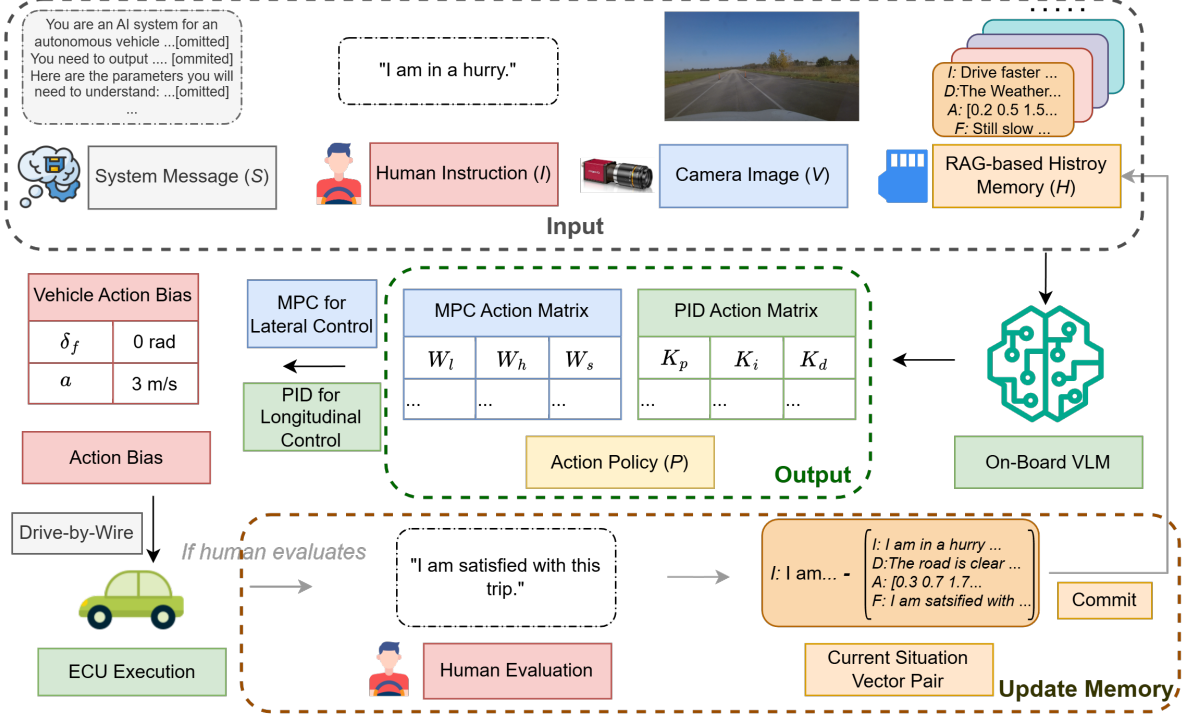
You are an AI system for an autonomous vehicle ...[omitted] You need to output .... [omitted] Here are the parameters you will need to understand: ...[omitted] ...

"I am in a hurry."

I: Drive faster ...
D: The Weather...
A: [0.2 0.5 1.5...
F: Still slow ...

System Message ($S$)

Human Instruction ($I$)

Camera Image ($V$)

RAG-based Histroy Memory ($H$)

Input

| Vehicle Action Bias | |
|---|---|
| $\delta_f$ | 0 rad |
| $a$ | 3 m/s |

MPC for Lateral Control

PID for Longitudinal Control

| MPC Action Matrix | | |
|---|---|---|
| $W_l$ | $W_h$ | $W_s$ |
| ... | ... | ... |

| PID Action Matrix | | |
|---|---|---|
| $K_p$ | $K_i$ | $K_d$ |
| ... | ... | ... |

Action Policy ($P$)

Output

On-Board VLM

Action Bias

Drive-by-Wire

If human evaluates

"I am satisfied with this trip."

I: I am... -
I: I am in a hurry ...
D: The road is clear ...
A: [0.3 0.7 1.7...
F: I am satsified with ...

Commit

ECU Execution

Human Evaluation

Current Situation Vector Pair

Update Memory